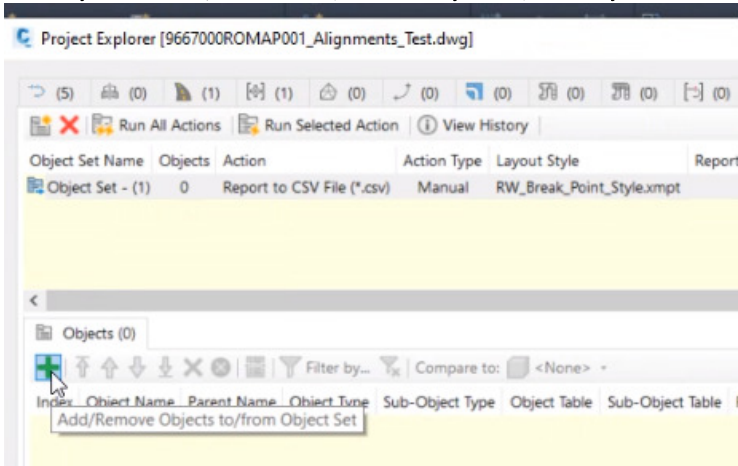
Project Explorer [9667000ROMAP001_Alignments_Test.dwg]

(5) (0) (1) (1) (0) (0) (0) (0) (0) (0)

Run All Actions | Run Selected Action | View History

| Object Set Name | Objects | Action | Action Type | Layout Style | Report |
|---|---|---|---|---|---|
| Object Set - (1) | 0 | Report to CSV File (*.csv) | Manual | RW_Break_Point_Style.xmpt | |

Objects (0)

Filter by... | Compare to: <None>

Index | Object Name | Parent Name | Object Type | Sub-Object Type | Object Table | Sub-Object Table

Add/Remove Objects to/from Object Set